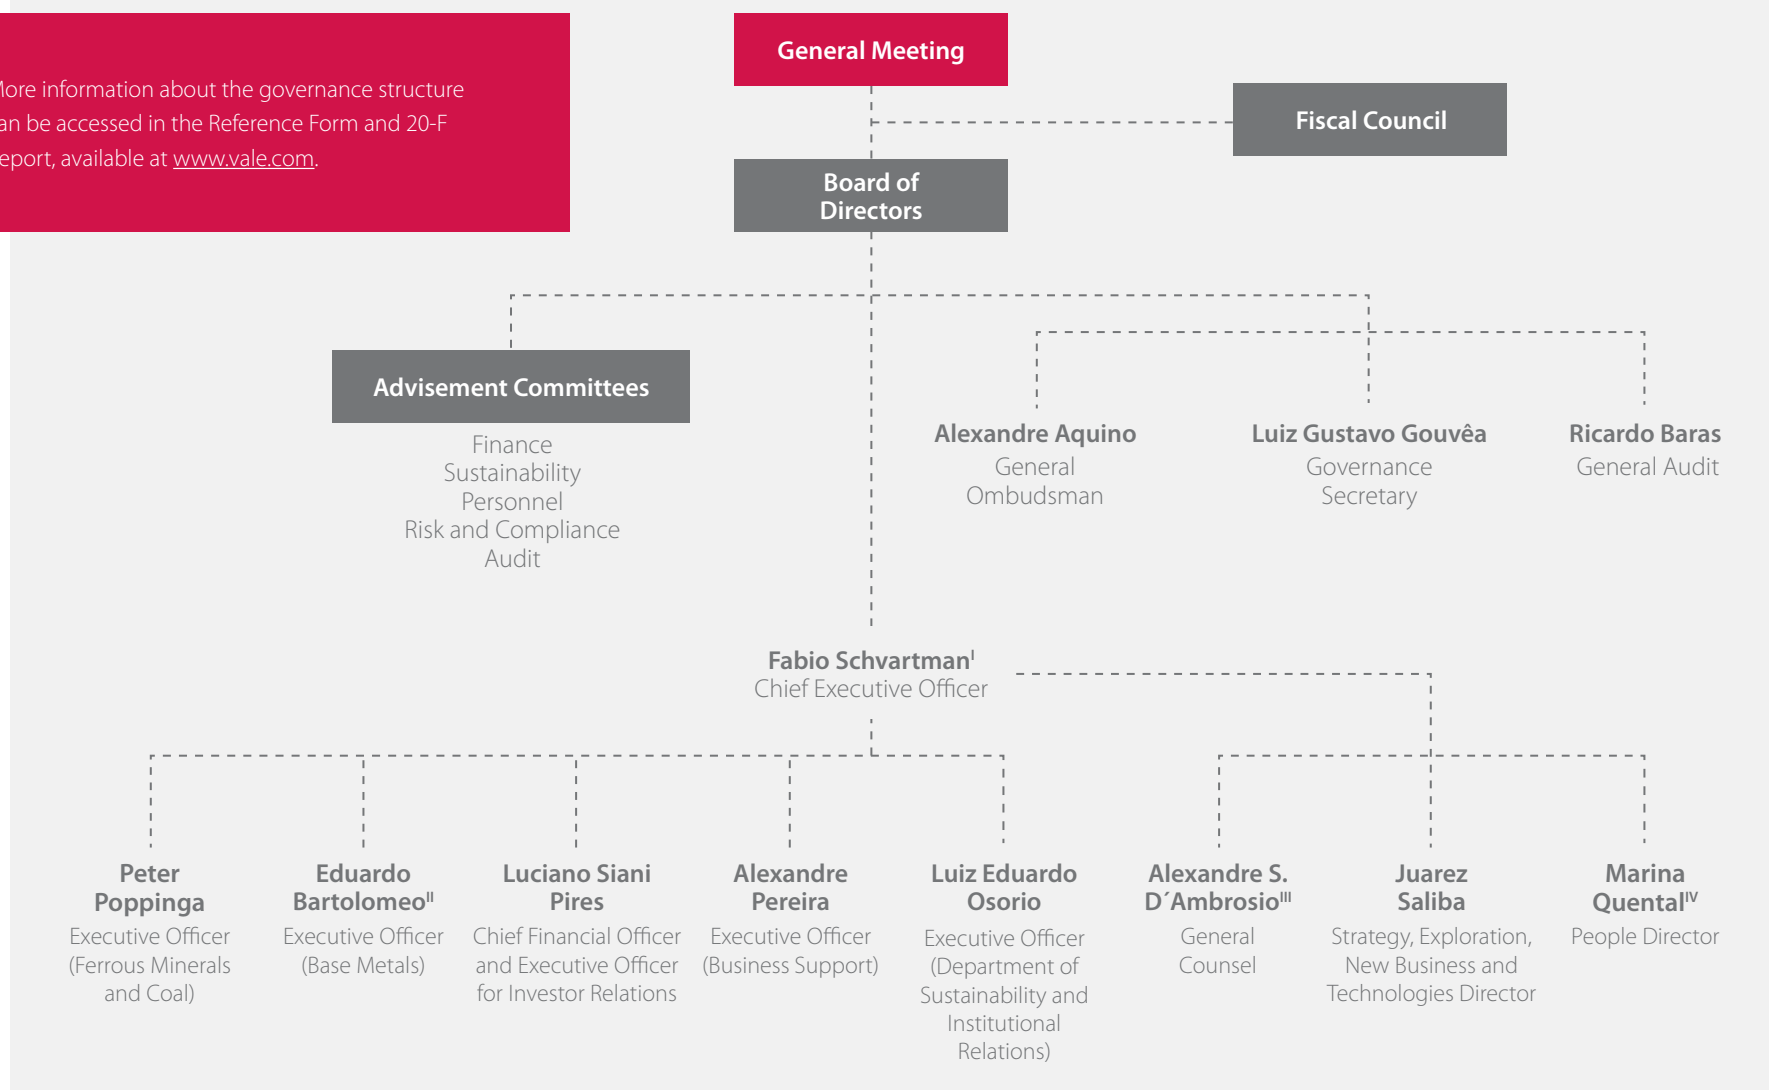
lore information about the governance structure an be accessed in the Reference Form and 20-F eport, available at www.vale.com.

General Meeting

Fiscal Council

Board of Directors

Advisement Committees

Finance
Sustainability
Personnel
Risk and Compliance
Audit

Alexandre Aquino
General Ombudsman

Luiz Gustavo Gouvêa
Governance Secretary

Ricardo Baras
General Audit

Fabio Schvartman$^{I}$
Chief Executive Officer

Peter Poppinga
Executive Officer (Ferrous Minerals and Coal)

Eduardo Bartolomeo$^{II}$
Executive Officer (Base Metals)

Luciano Siani Pires
Chief Financial Officer and Executive Officer for Investor Relations

Alexandre Pereira
Executive Officer (Business Support)

Luiz Eduardo Osorio
Executive Officer (Department of Sustainability and Institutional Relations)

Alexandre S. D´Ambrosio$^{III}$
General Counsel

Juarez Saliba
Strategy, Exploration, New Business and Technologies Director

Marina Quental$^{IV}$
People Director